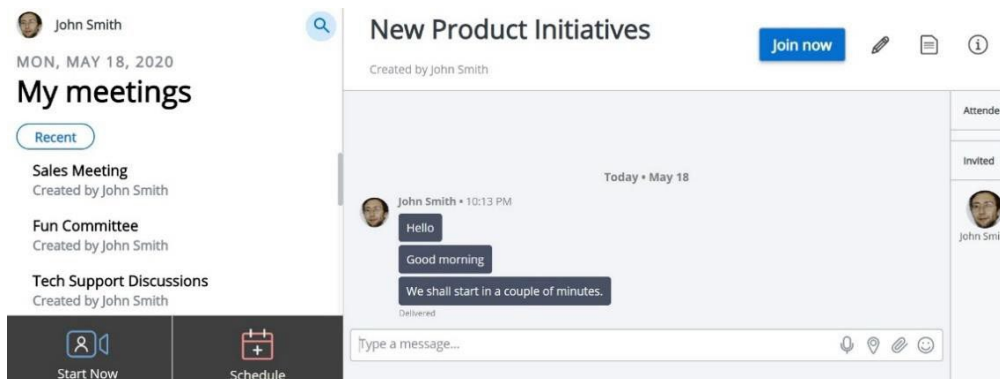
John Smith

MON, MAY 18, 2020

My meetings

Recent

Sales Meeting
Created by John Smith

Fun Committee
Created by John Smith

Tech Support Discussions
Created by John Smith

Start Now

Schedule

New Product Initiatives

Created by John Smith

Join now

Attende

Invited

John Smi

Today • May 18

John Smith • 10:13 PM

Hello

Good morning

We shall start in a couple of minutes.

Delivered

Type a message...